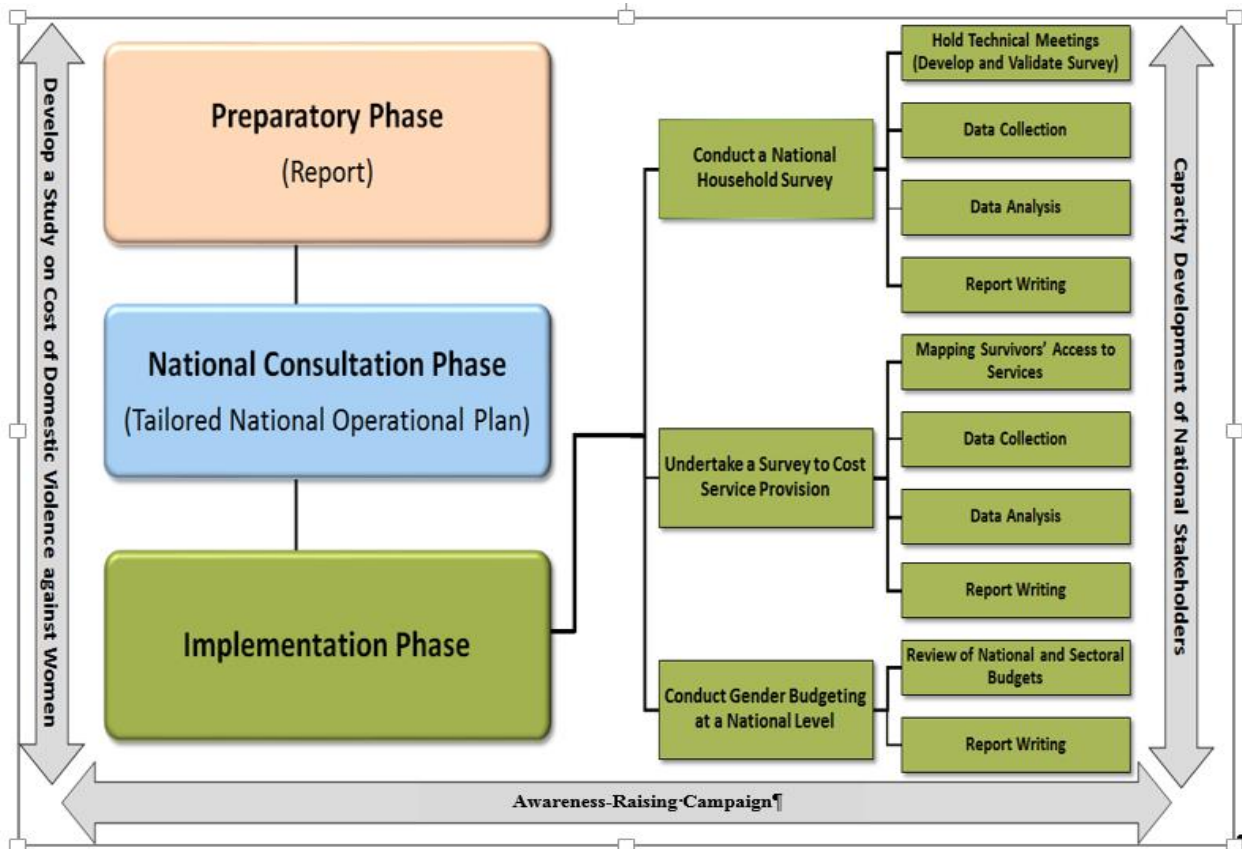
Develop a Study on Cost of Domestic Violence against Women

Preparatory Phase
(Report)

National Consultation Phase
(Tailored National Operational Plan)

Implementation Phase

Conduct a National Household Survey

Hold Technical Meetings (Develop and Validate Survey)

Data Collection

Data Analysis

Report Writing

Undertake a Survey to Cost Service Provision

Mapping Survivors' Access to Services

Data Collection

Data Analysis

Report Writing

Conduct Gender Budgeting at a National Level

Review of National and Sectoral Budgets

Report Writing

Capacity Development of National Stakeholders

Awareness-Raising-Campaign¶